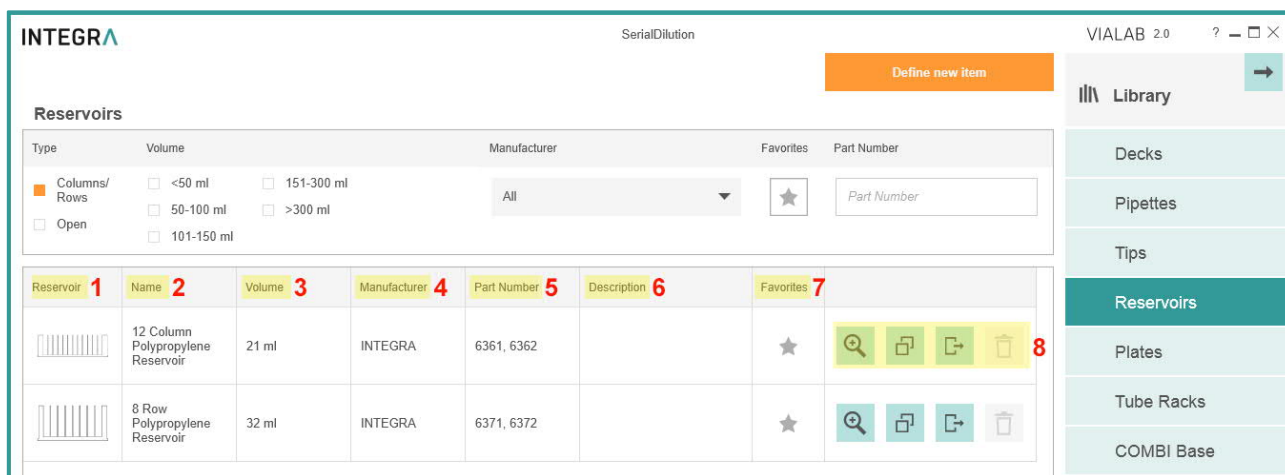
INTEGRA

SerialDilution

VIALAB 2.0 ?

Define new item

Library

Reservoirs

Type

Volume

Manufacturer

Favorites

Part Number

Columns/ Rows

Open

<50 ml

50-100 ml

101-150 ml

151-300 ml

>300 ml

All

Part Number

| Reservoir 1 | Name 2 | Volume 3 | Manufacturer 4 | Part Number 5 | Description 6 | Favorites 7 | 8 |
|---|---|---|---|---|---|---|---|
| | 12 Column Polypropylene Reservoir | 21 ml | INTEGRA | 6361, 6362 | | | |
| | 8 Row Polypropylene Reservoir | 32 ml | INTEGRA | 6371, 6372 | | | |

Decks

Pipettes

Tips

Reservoirs

Plates

Tube Racks

COMBI Base